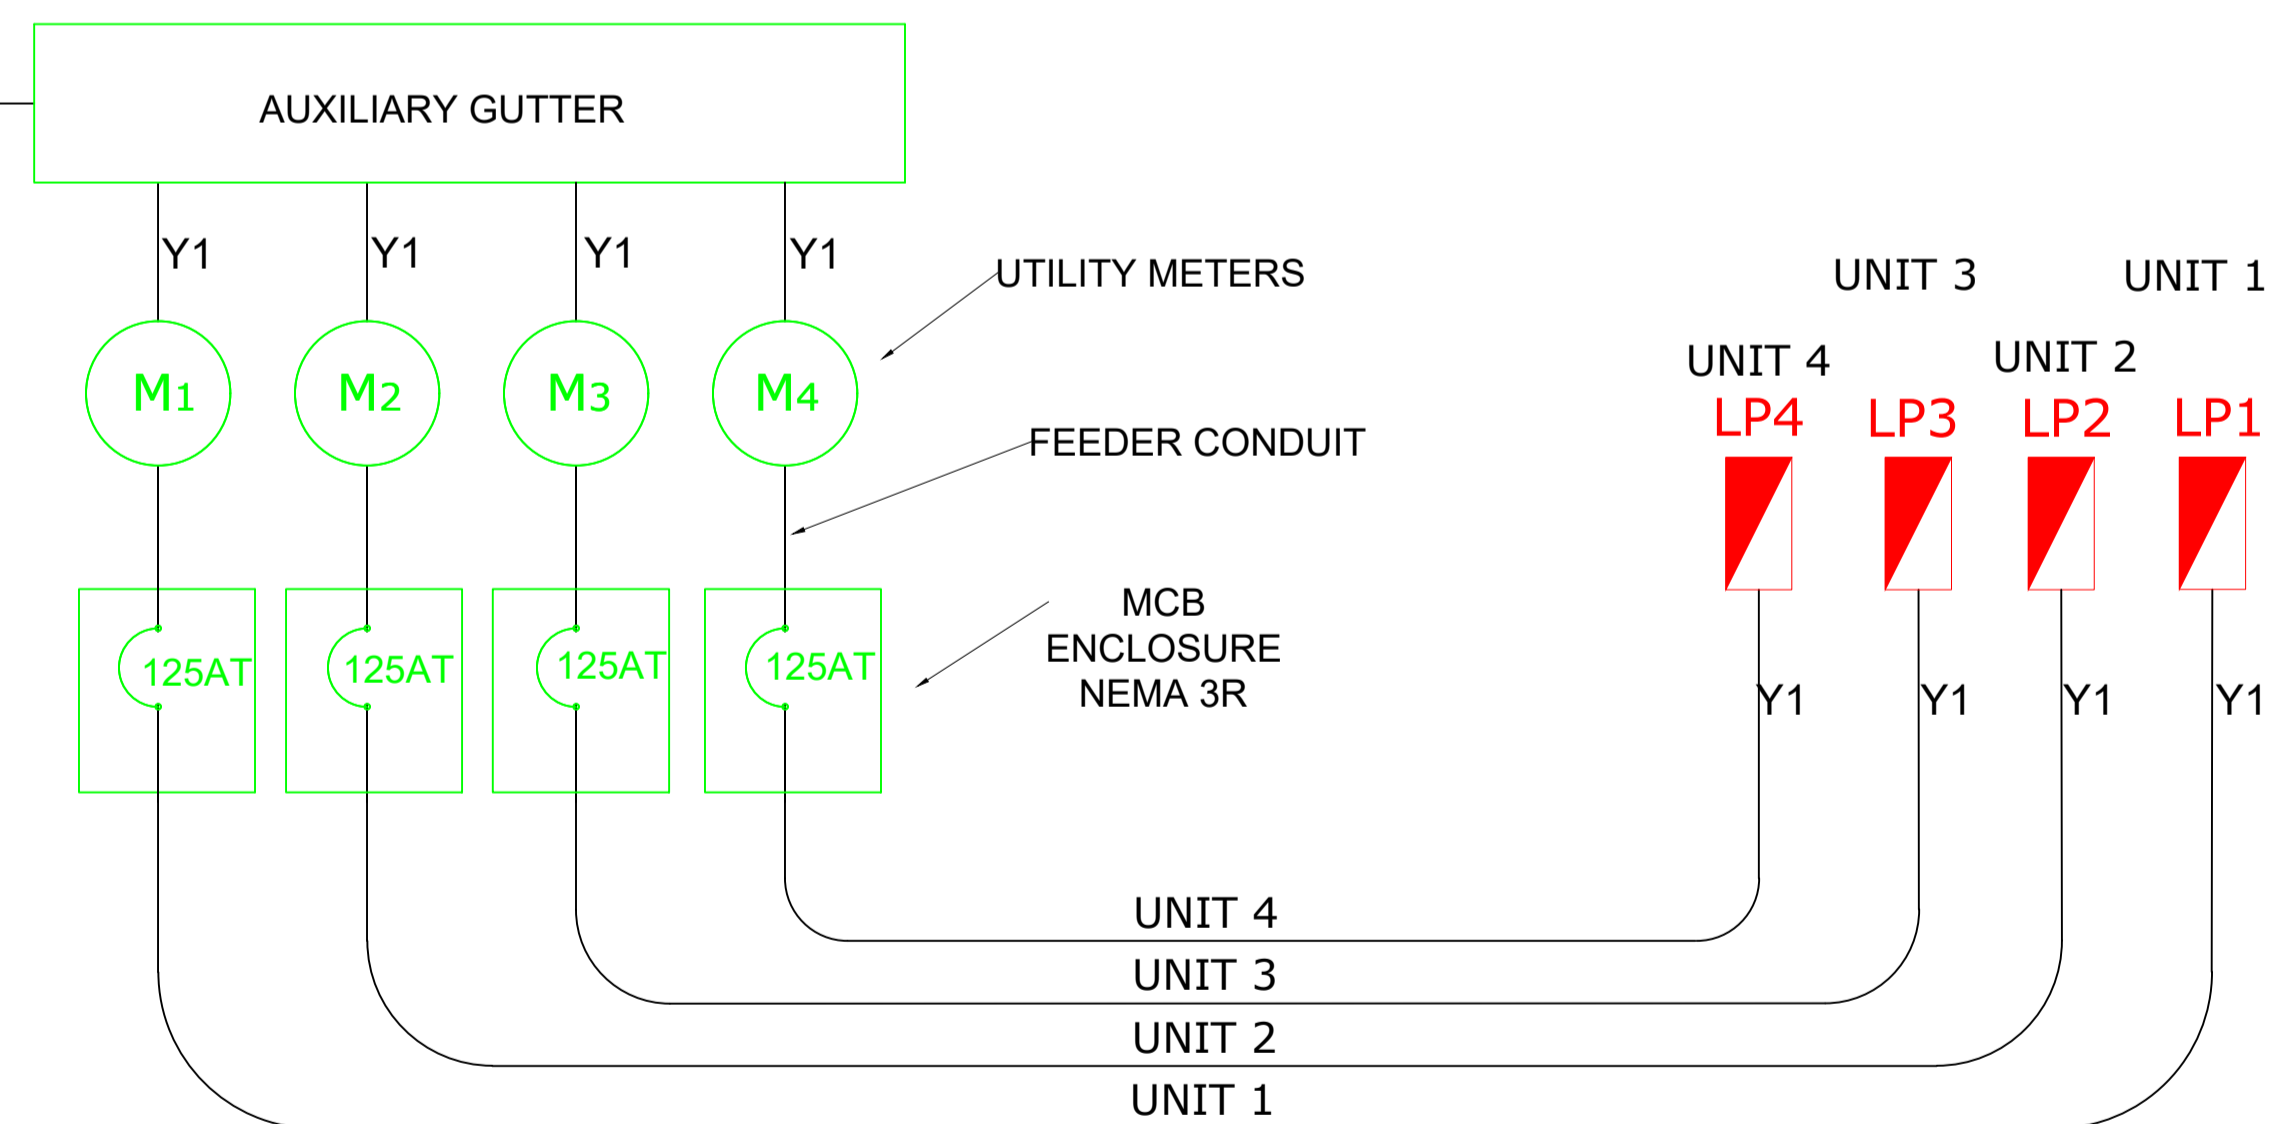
AUXILIARY GUTTER

Y1 Y1 Y1 Y1

UTILITY METERS

M1 M2 M3 M4

FEEDER CONDUIT

125AT 125AT 125AT 125AT

MCB
ENCLOSURE
NEMA 3R

UNIT 3 UNIT 1

UNIT 4 UNIT 2

LP4 LP3 LP2 LP1

Y1 Y1 Y1 Y1

UNIT 4
UNIT 3
UNIT 2
UNIT 1